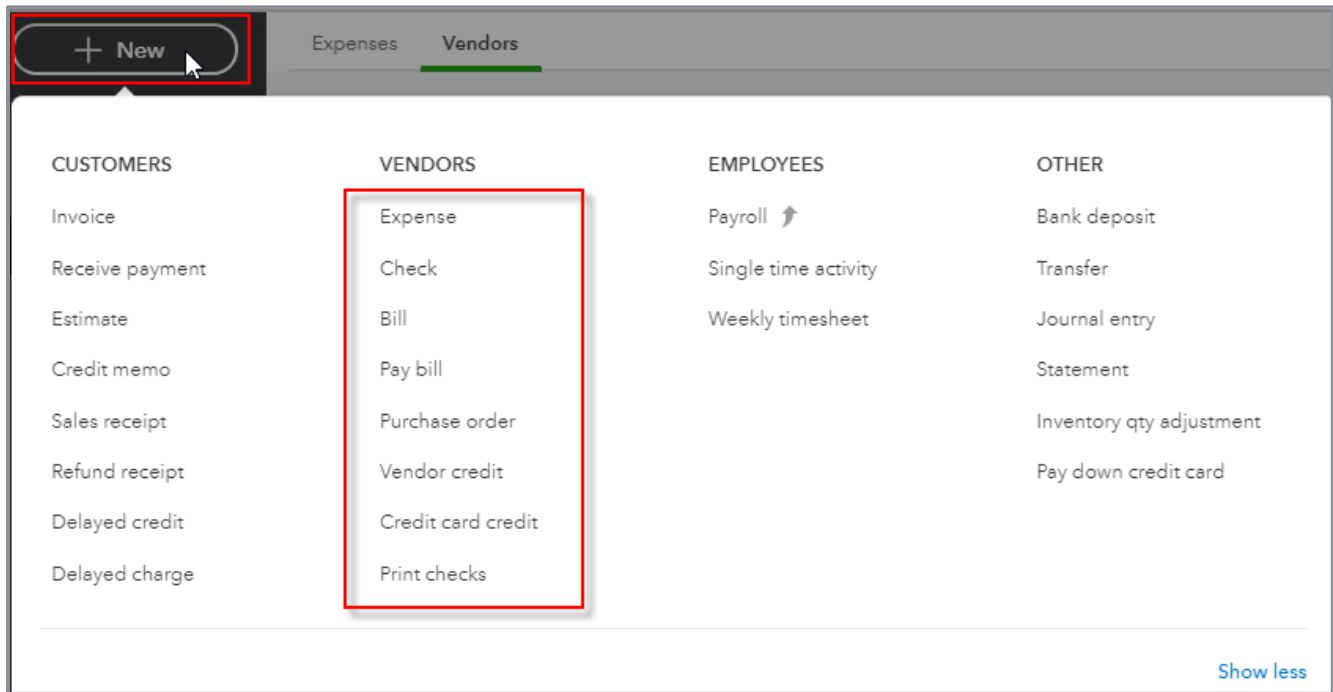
+ New

Expenses Vendors

CUSTOMERS
Invoice
Receive payment
Estimate
Credit memo
Sales receipt
Refund receipt
Delayed credit
Delayed charge

VENDORS
Expense
Check
Bill
Pay bill
Purchase order
Vendor credit
Credit card credit
Print checks

EMPLOYEES
Payroll
Single time activity
Weekly timesheet

OTHER
Bank deposit
Transfer
Journal entry
Statement
Inventory qty adjustment
Pay down credit card

Show less